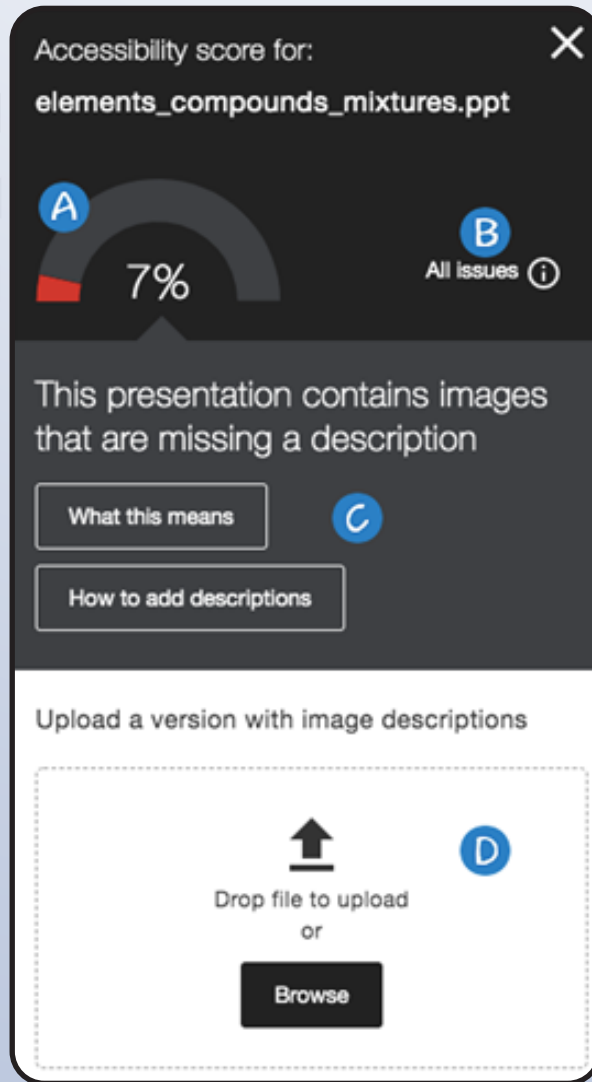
Accessibility score for:

elements_compounds_mixtures.ppt

A

7%

B

All issues ⓘ

This presentation contains images that are missing a description

What this means

C

How to add descriptions

Upload a version with image descriptions

D

Drop file to upload
or

Browse